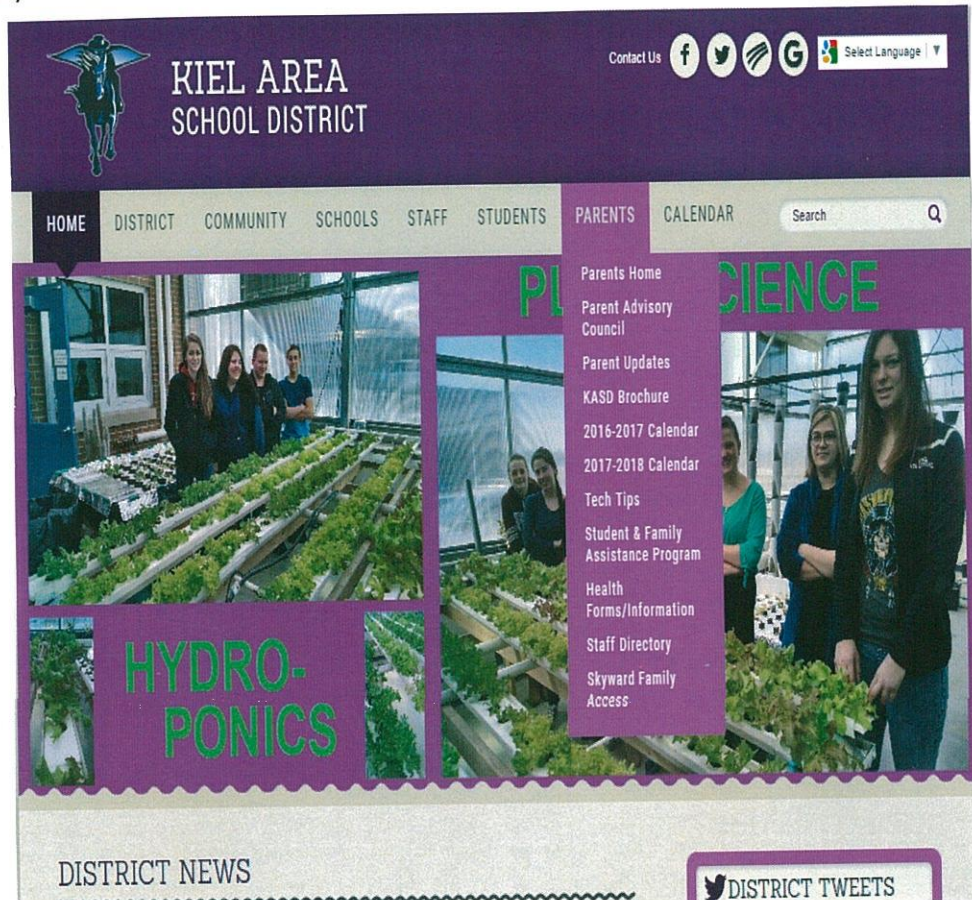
KIEL AREA
SCHOOL DISTRICT

Contact Us

Select Language ▼

HOME DISTRICT COMMUNITY SCHOOLS STAFF STUDENTS PARENTS CALENDAR

Search

Parents Home
Parent Advisory Council
Parent Updates
KASD Brochure
2016-2017 Calendar
2017-2018 Calendar
Tech Tips
Student & Family Assistance Program
Health Forms/Information
Staff Directory
Skyward Family Access

PL CIENCE

HYDRO-
PONICS

DISTRICT NEWS

DISTRICT TWEETS